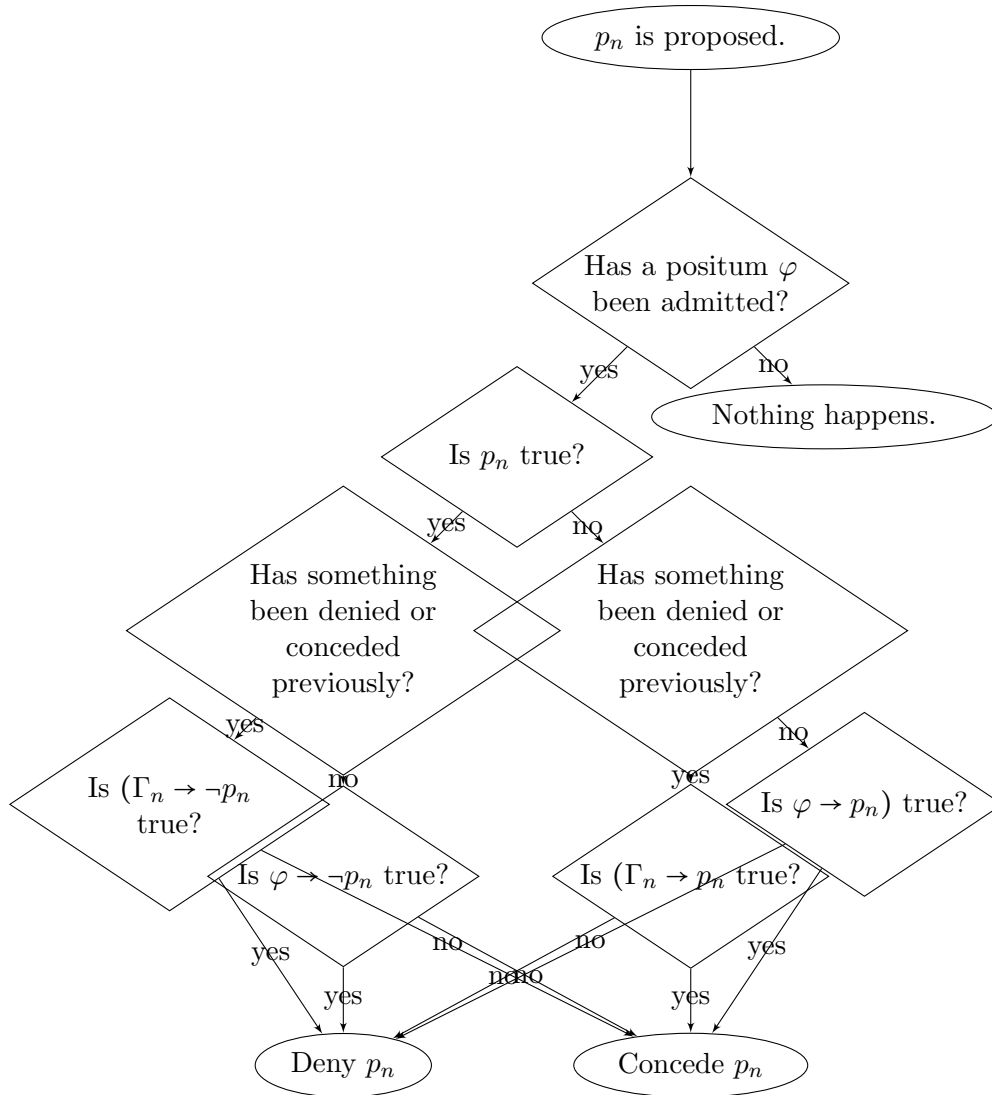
$p_n$ is proposed.

Has a positum $\varphi$ been admitted?

yes

no

Nothing happens.

Is $p_n$ true?

yes

no

Has something been denied or conceded previously?

Has something been denied or conceded previously?

yes

no

no

yes

Is $(\Gamma_n \to \neg p_n$ true?

Is $\varphi \to \neg p_n$ true?

Is $(\Gamma_n \to p_n$ true?

Is $\varphi \to p_n)$ true?

yes

yes

no

nono

no

yes

yes

Deny $p_n$

Concede $p_n$